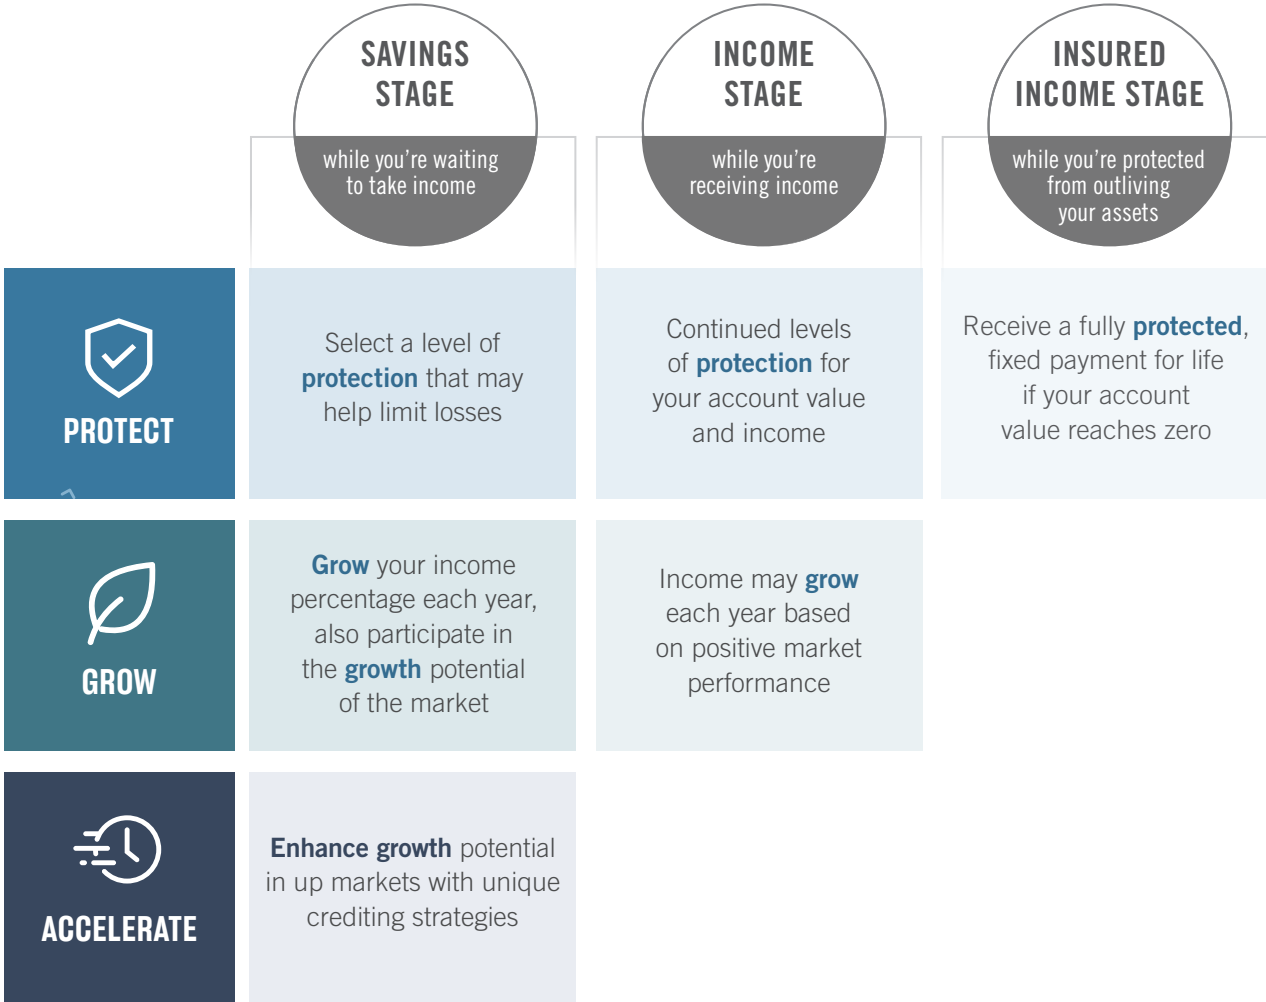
|  | SAVINGS STAGE while you're waiting to take income | INCOME STAGE while you're receiving income | INSURED INCOME STAGE while you're protected from outliving your assets |
|---|---|---|---|
| PROTECT | Select a level of protection that may help limit losses | Continued levels of protection for your account value and income | Receive a fully protected, fixed payment for life if your account value reaches zero |
| GROW | Grow your income percentage each year, also participate in the growth potential of the market | Income may grow each year based on positive market performance |  |
| ACCELERATE | Enhance growth potential in up markets with unique crediting strategies |  |  |